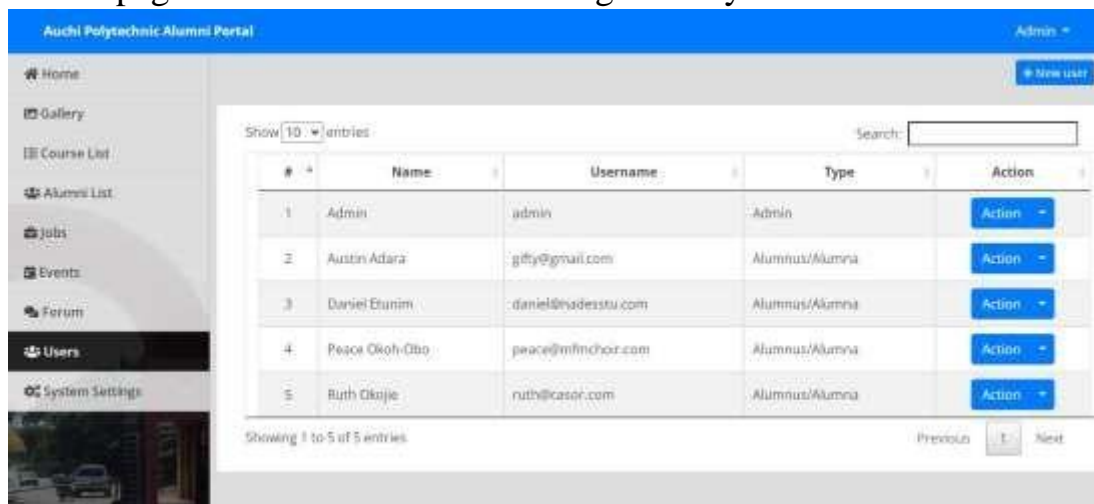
Auchi Polytechnic Alumni Portal

Admin

Home
Gallery
Course List
Alumni List
Jobs
Events
Forum
Users
System Settings

+ New user

Show 10 entries

Search:

| # | Name | Username | Type | Action |
|---|---|---|---|---|
| 1 | Admin | admin | Admin | Action |
| 2 | Austin Adara | gifty@gmail.com | Alumnus/Alumna | Action |
| 3 | Daniel Etunim | daniel@nadesstu.com | Alumnus/Alumna | Action |
| 4 | Peace Okoh-Obo | peace@mfmchoir.com | Alumnus/Alumna | Action |
| 5 | Ruth Okojie | ruth@casor.com | Alumnus/Alumna | Action |

Showing 1 to 5 of 5 entries

Previous 1 Next